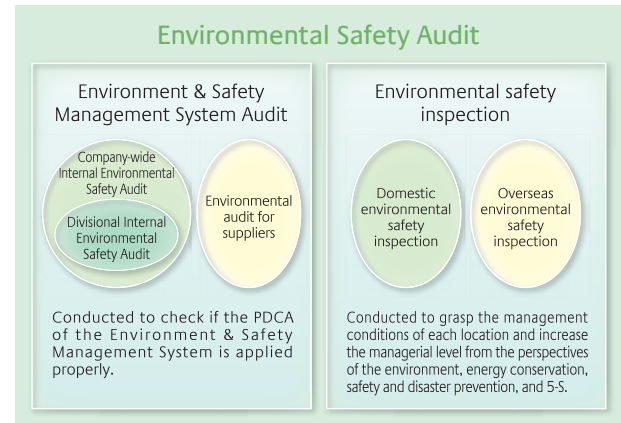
Environmental Safety Audit

Environment & Safety Management System Audit

Company-wide Internal Environmental Safety Audit

Divisional Internal Environmental Safety Audit

Environmental audit for suppliers

Conducted to check if the PDCA of the Environment & Safety Management System is applied properly.

Environmental safety inspection

Domestic environmental safety inspection

Overseas environmental safety inspection

Conducted to grasp the management conditions of each location and increase the managerial level from the perspectives of the environment, energy conservation, safety and disaster prevention, and 5-S.